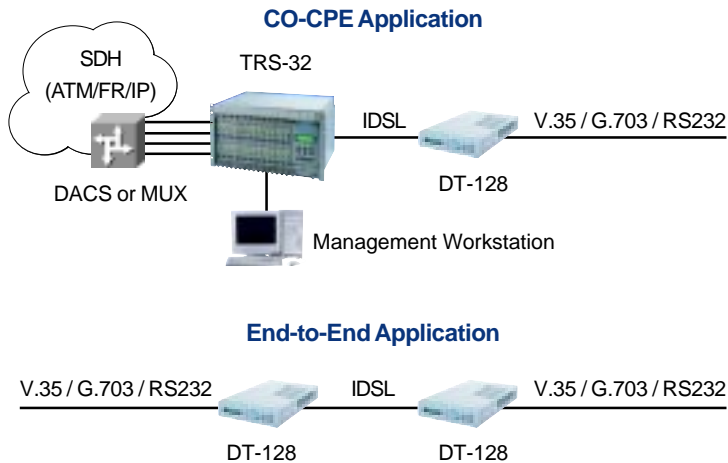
CO-CPE Application

SDH
(ATM/FR/IP)

TRS-32

IDSL

V.35 / G.703 / RS232

DACS or MUX

DT-128

Management Workstation

End-to-End Application

V.35 / G.703 / RS232

IDSL

V.35 / G.703 / RS232

DT-128

DT-128